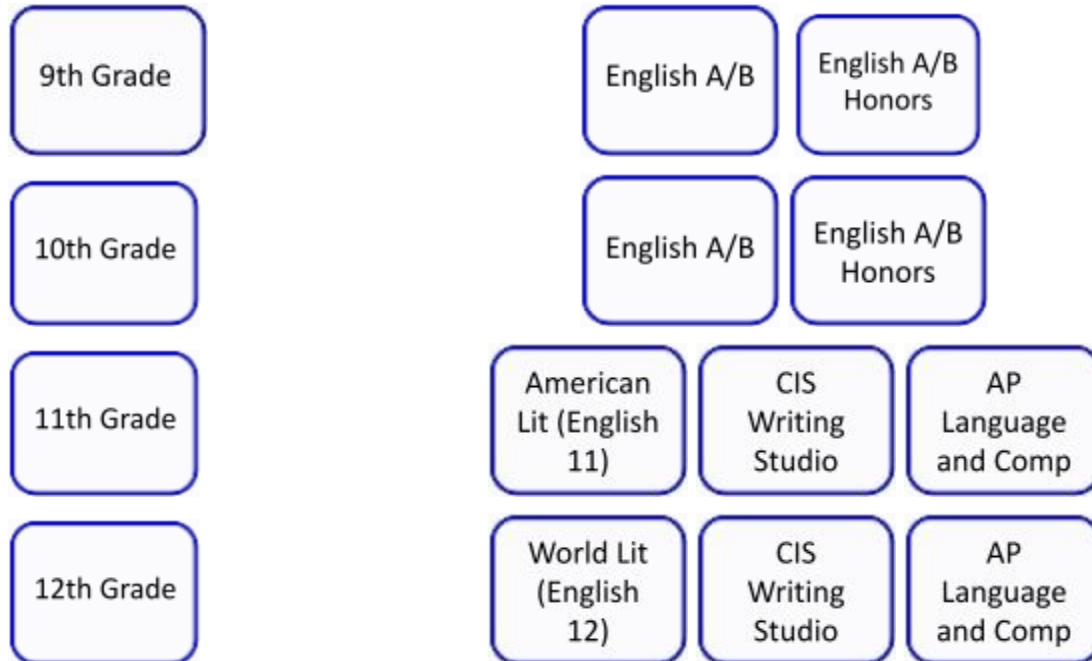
9th Grade

English A/B

English A/B Honors

10th Grade

English A/B

English A/B Honors

11th Grade

American Lit (English 11)

CIS Writing Studio

AP Language and Comp

12th Grade

World Lit (English 12)

CIS Writing Studio

AP Language and Comp